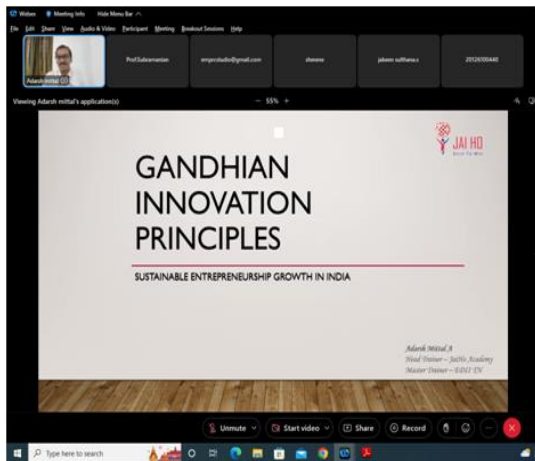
Webex Meeting Info Hide Menu Bar

File Edit Share View Audio & Video Participant Meeting Breakout Sessions Help

Adarsh Mittal

Prof.Subramanian

emprcstudio@gmail.com

chennn

jabeen sulthana.s

201265005440

Viewing Adarsh mittal's application(s)

— 55% +

JAI HO

GANDHIAN INNOVATION PRINCIPLES

SUSTAINABLE ENTREPRENEURSHIP GROWTH IN INDIA

Adarsh Mittal A
Head Trainer – JaiHo Academy
Master Trainer – EDII TN

Unmute

Start video

Share

Record

Type here to search